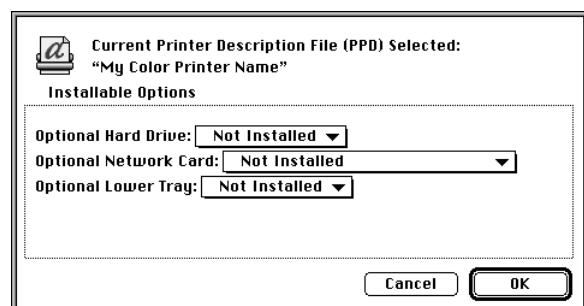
Current Printer Description File (PPD) Selected:
“My Color Printer Name”

Installable Options

Optional Hard Drive: Not Installed
Optional Network Card: Not Installed
Optional Lower Tray: Not Installed

Cancel
OK